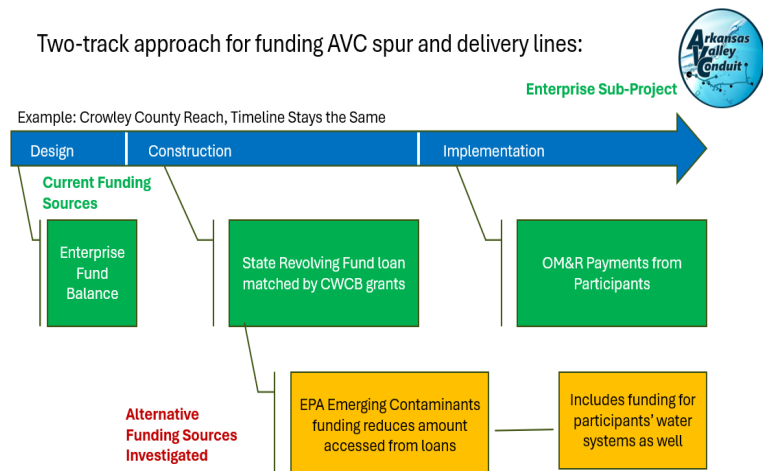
Two-track approach for funding AVC spur and delivery lines:

Arkansas Valley Conduit

Enterprise Sub-Project

Example: Crowley County Reach, Timeline Stays the Same

Design

Construction

Implementation

Current Funding Sources

Enterprise Fund Balance

State Revolving Fund loan matched by CWCB grants

OM&R Payments from Participants

Alternative Funding Sources Investigated

EPA Emerging Contaminants funding reduces amount accessed from loans

Includes funding for participants' water systems as well